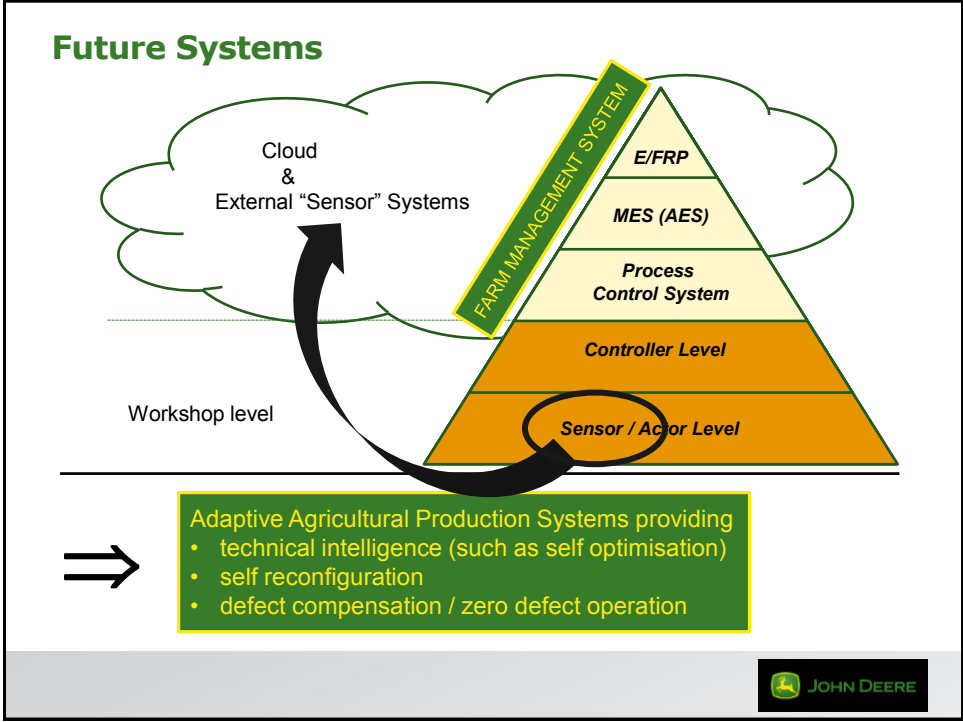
Future Systems

Cloud
&
External "Sensor" Systems

FARM MANAGEMENT SYSTEM

E/FRP

MES (AES)

Process
Control System

Controller Level

Workshop level

Sensor / Actor Level

$\Rightarrow$

Adaptive Agricultural Production Systems providing
• technical intelligence (such as self optimisation)
• self reconfiguration
• defect compensation / zero defect operation

JOHN DEERE